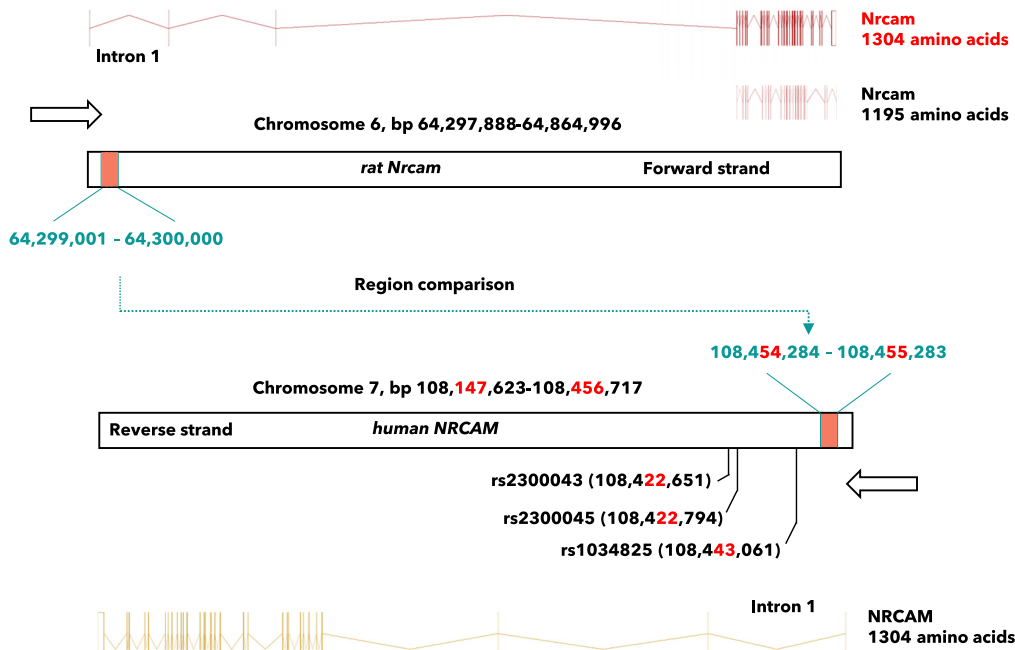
Intron 1

Nrcam
1304 amino acids

Nrcam
1195 amino acids

Chromosome 6, bp 64,297,888-64,864,996

rat Nrcam

Forward strand

64,299,001 – 64,300,000

Region comparison

108,454,284 – 108,455,283

Chromosome 7, bp 108,147,623-108,456,717

Reverse strand

human NRCAM

rs2300043 (108,422,651)

rs2300045 (108,422,794)

rs1034825 (108,443,061)

Intron 1

NRCAM
1304 amino acids